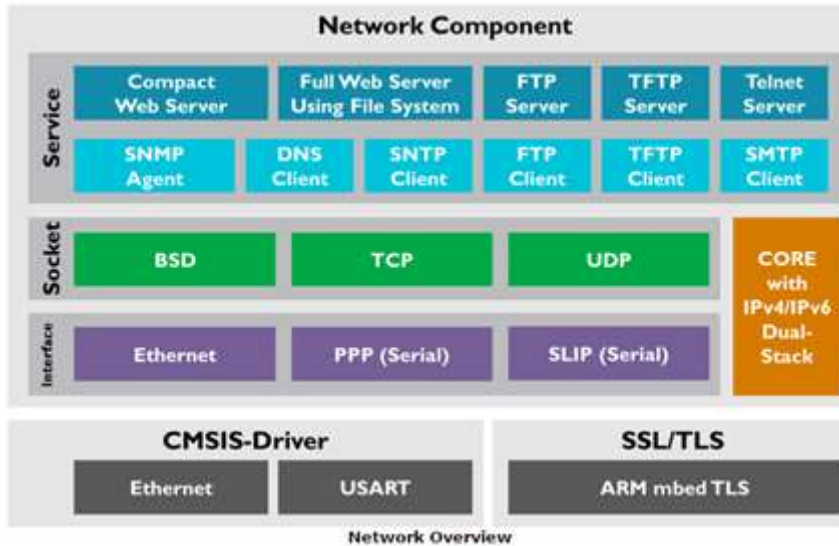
Network Component

Service

Compact Web Server

Full Web Server Using File System

FTP Server

TFTP Server

Telnet Server

SNMP Agent

DNS Client

SNTP Client

FTP Client

TFTP Client

SMTP Client

Socket

BSD

TCP

UDP

CORE with IPv4/IPv6 Dual-Stack

Interface

Ethernet

PPP (Serial)

SLIP (Serial)

CMSIS-Driver

Ethernet

USART

SSL/TLS

ARM mbed TLS

Network Overview